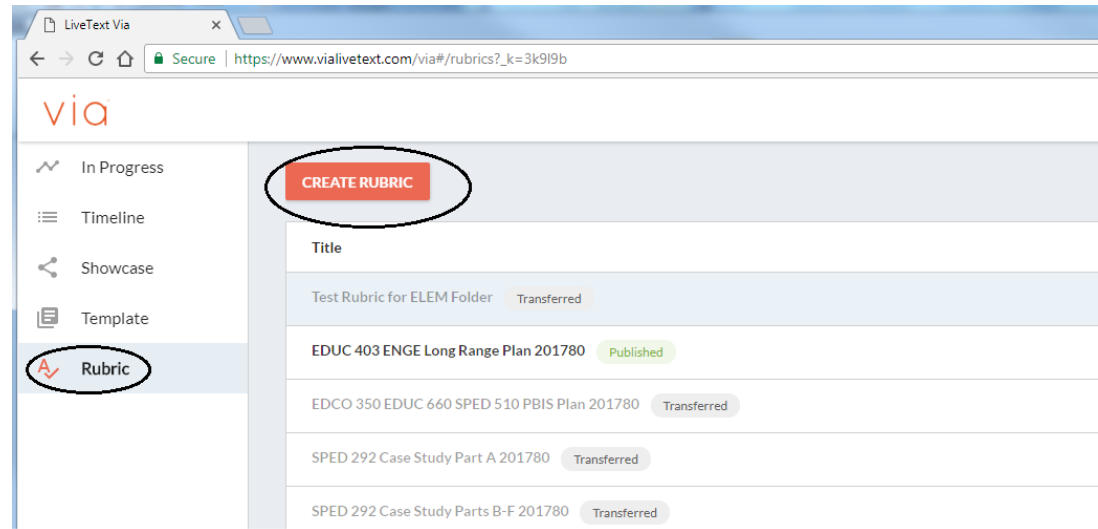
LiveText Via ×

Secure | https://www.vialivetext.com/via#/rubrics?_k=3k9l9b

via

In Progress

Timeline

Showcase

Template

Rubric

CREATE RUBRIC

Title

Test Rubric for ELEM Folder Transferred

EDUC 403 ENGE Long Range Plan 201780 Published

EDCO 350 EDUC 660 SPED 510 PBIS Plan 201780 Transferred

SPED 292 Case Study Part A 201780 Transferred

SPED 292 Case Study Parts B-F 201780 Transferred